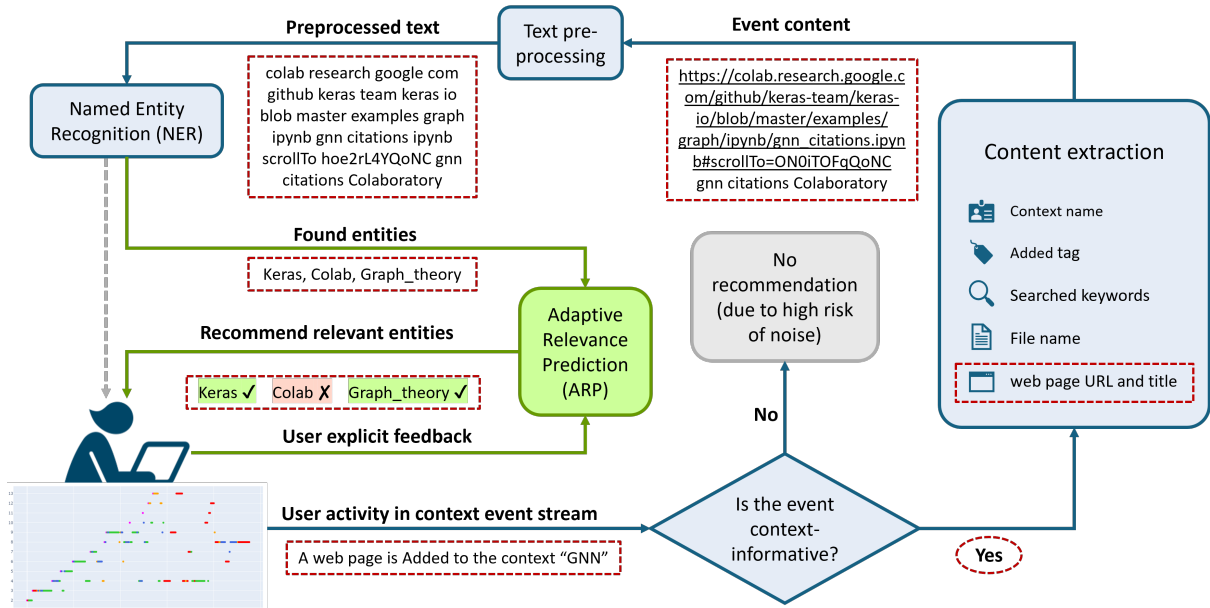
Preprocessed text

Text pre-processing

Event content

Named Entity Recognition (NER)

colab research google com github keras team keras io blob master examples graph ipynb gnn citations ipynb scrollTo hoe2rL4YQoNC gnn citations Colaboratory

https://colab.research.google.com/github/keras-team/keras-io/blob/master/examples/graph/ipynb/gnn_citations.ipynb#scrollTo=ON0iTOFqQoNC gnn citations Colaboratory

Content extraction

Context name

Added tag

Searched keywords

File name

web page URL and title

Found entities

Keras, Colab, Graph_theory

No recommendation (due to high risk of noise)

Adaptive Relevance Prediction (ARP)

Recommend relevant entities

Keras ✓ Colab ✗ Graph_theory ✓

No

User explicit feedback

User activity in context event stream

A web page is Added to the context “GNN”

Is the event context-informative?

Yes